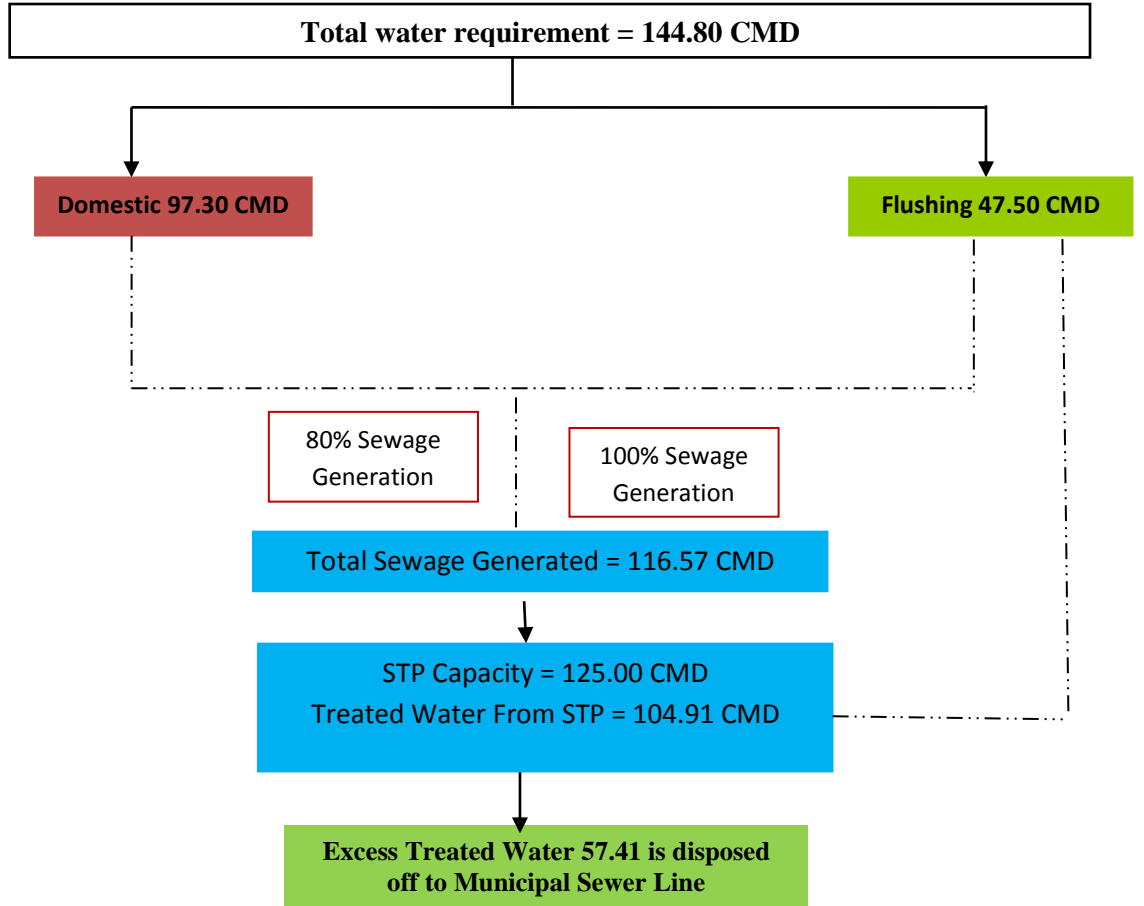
Total water requirement = 144.80 CMD

Domestic 97.30 CMD

Flushing 47.50 CMD

80% Sewage Generation

100% Sewage Generation

Total Sewage Generated = 116.57 CMD

STP Capacity = 125.00 CMD
Treated Water From STP = 104.91 CMD

Excess Treated Water 57.41 is disposed off to Municipal Sewer Line